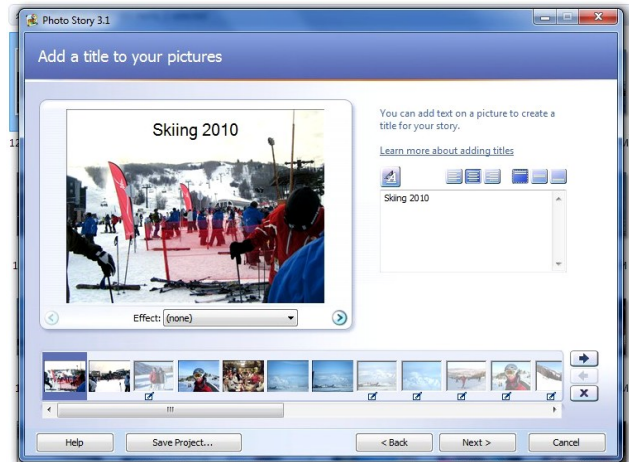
Photo Story 3.1

Add a title to your pictures

Skiing 2010

Effect: (none)

You can add text on a picture to create a title for your story.

Learn more about adding titles

Skiing 2010

Help

Save Project...

< Back

Next >

Cancel